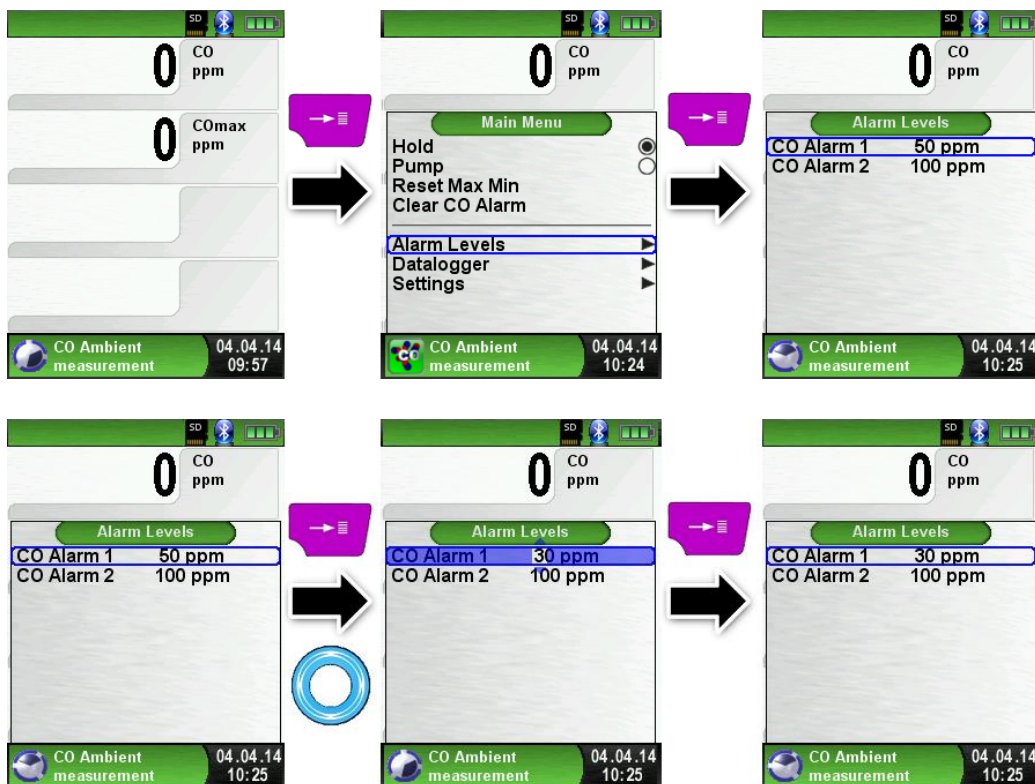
SD

0 CO ppm

0 COmax ppm

CO Ambient measurement 04.04.14 09:57

SD

0 CO ppm

Main Menu
Hold
Pump
Reset Max Min
Clear CO Alarm
Alarm Levels
Datalogger
Settings

CO Ambient measurement 04.04.14 10:24

SD

0 CO ppm

Alarm Levels

| | |
|---|---|
| CO Alarm 1 | 50 ppm |
| CO Alarm 2 | 100 ppm |

CO Ambient measurement 04.04.14 10:25

SD

0 CO ppm

Alarm Levels

| | |
|---|---|
| CO Alarm 1 | 50 ppm |
| CO Alarm 2 | 100 ppm |

CO Ambient measurement 04.04.14 10:25

SD

0 CO ppm

Alarm Levels

| | |
|---|---|
| CO Alarm 1 | 30 ppm |
| CO Alarm 2 | 100 ppm |

CO Ambient measurement 04.04.14 10:25

SD

0 CO ppm

Alarm Levels

| | |
|---|---|
| CO Alarm 1 | 30 ppm |
| CO Alarm 2 | 100 ppm |

CO Ambient measurement 04.04.14 10:25